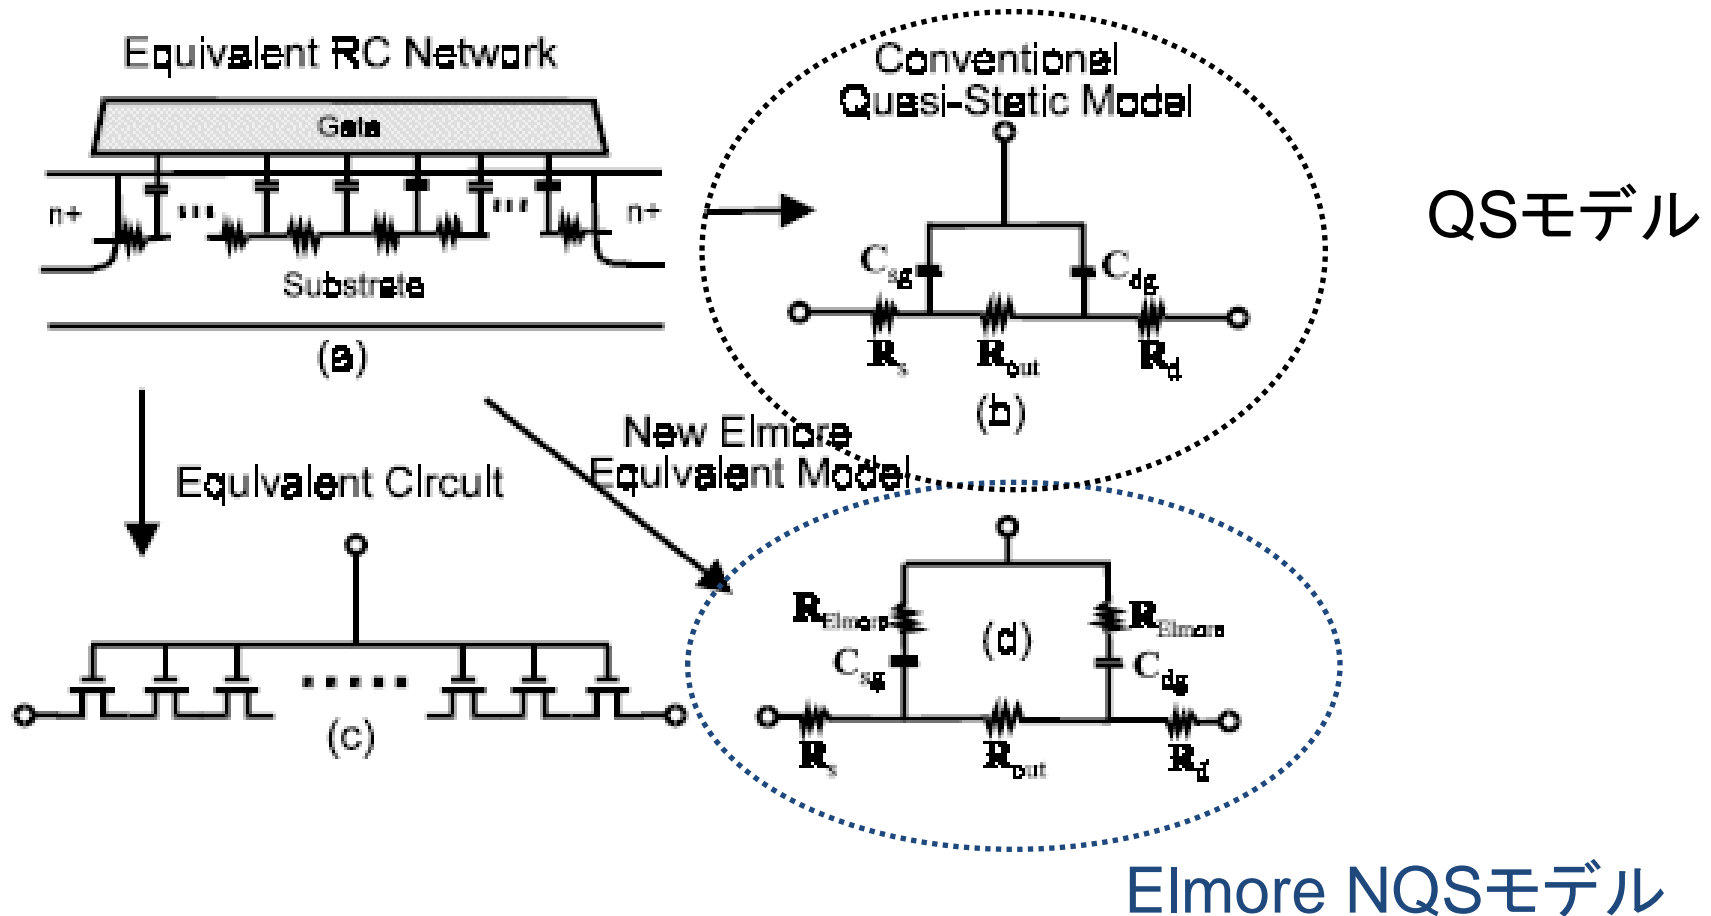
Equivalent RC Network

Gate

n+

n+

Substrate

(a)

Conventional Quasi-Static Model

$C_{sg}$

$C_{dg}$

$R_s$

$R_{out}$

$R_d$

(b)

QSモデル

New Elmore Equivalent Model

Equivalent Circuit

(c)

$R_{Elmore}$

$R_{Elmore}$

(d)

$C_{sg}$

$C_{dg}$

$R_s$

$R_{out}$

$R_d$

Elmore NQSモデル